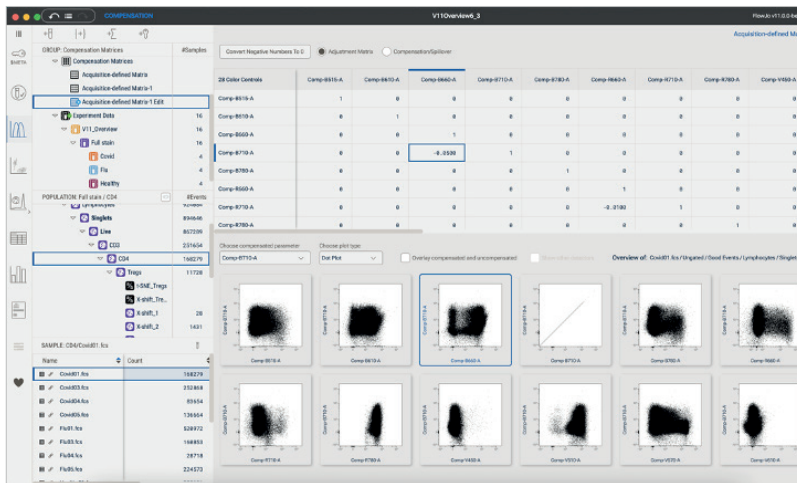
COMPENSATION

V11Overview6_3

FlowJo v11.0.0

GROUP: Compensation Matrices #Samples

Compensation Matrices

Acquisition-defined Matrix

Acquisition-defined Matrix-1

Acquisition-defined Matrix-1 Edit

Experiment Data 16

V11_Overview 16

Full stain 16

Covid 4

Flu 4

Healthy 4

POPULATION: Full stain / CD4 #Events

Singlets 894846

Live 857209

CD3 251654

CD4 160279

Tregs 11728

t-SNE_Tregs

X-shift_Tre..

X-shift_1 28

X-shift_2 1431

SAMPLE: CD4/Covid01.fcs

| Name | Count |
|---|---|
| Covid01.fcs | 160279 |
| Covid03.fcs | 252468 |
| Covid04.fcs | 85654 |
| Covid05.fcs | 136664 |
| Flu01.fcs | 528972 |
| Flu03.fcs | 166893 |
| Flu04.fcs | 28718 |
| Flu05.fcs | 224372 |

Convert Negative Numbers To 0

Adjustment Matrix

Compensation/Spillover

Acquisition-defined M

| 28 Color Controls | Comp-B515-A | Comp-B610-A | Comp-B660-A | Comp-B710-A | Comp-B780-A | Comp-B660-A | Comp-R710-A | Comp-R780-A | Comp-V450-A |
|---|---|---|---|---|---|---|---|---|---|
| Comp-B515-A | 1 | 0 | 0 | 0 | 0 | 0 | 0 | 0 | 0 |
| Comp-B610-A | 0 | 1 | 0 | 0 | 0 | 0 | 0 | 0 | 0 |
| Comp-B660-A | 0 | 0 | 1 | 0 | 0 | 0 | 0 | 0 | 0 |
| Comp-B710-A | 0 | 0 | -0.2500 | 1 | 0 | 0 | 0 | 0 | 0 |
| Comp-B780-A | 0 | 0 | 0 | 0 | 1 | 0 | 0 | 0 | 0 |
| Comp-R660-A | 0 | 0 | 0 | 0 | 0 | 1 | 0 | 0 | 0 |
| Comp-R710-A | 0 | 0 | 0 | 0 | 0 | -0.0100 | 1 | 0 | 0 |
| Comp-R780-A | 0 | 0 | 0 | 0 | 0 | 0 | 0 | 1 | 0 |

Choose compensated parameter

Comp-B710-A

Choose plot type

Dot Plot

Overlay compensated and uncompensated

Overview of: Covid01.fcs / Ungated / Good Events / Lymphocytes / Singlet

Comp-B710-A

Comp-B515-A

Comp-B610-A

Comp-B660-A

Comp-B710-A

Comp-B780-A

Comp-R660-A

Comp-R780-A

Comp-V450-A

Comp-V500-A

Comp-V525-A

Comp-V610-A